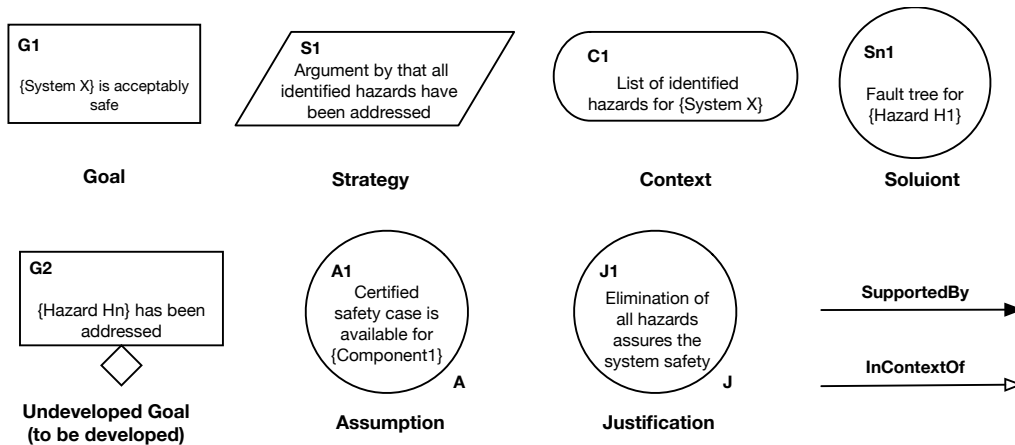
G1
{System X} is acceptably safe

Goal

S1
Argument by that all identified hazards have been addressed

Strategy

C1
List of identified hazards for {System X}

Context

Sn1
Fault tree for {Hazard H1}

Soluiont

G2
{Hazard Hn} has been addressed

Undeveloped Goal (to be developed)

A1
Certified safety case is available for {Component1}
A

Assumption

J1
Elimination of all hazards assures the system safety
J

Justification

SupportedBy

InContextOf